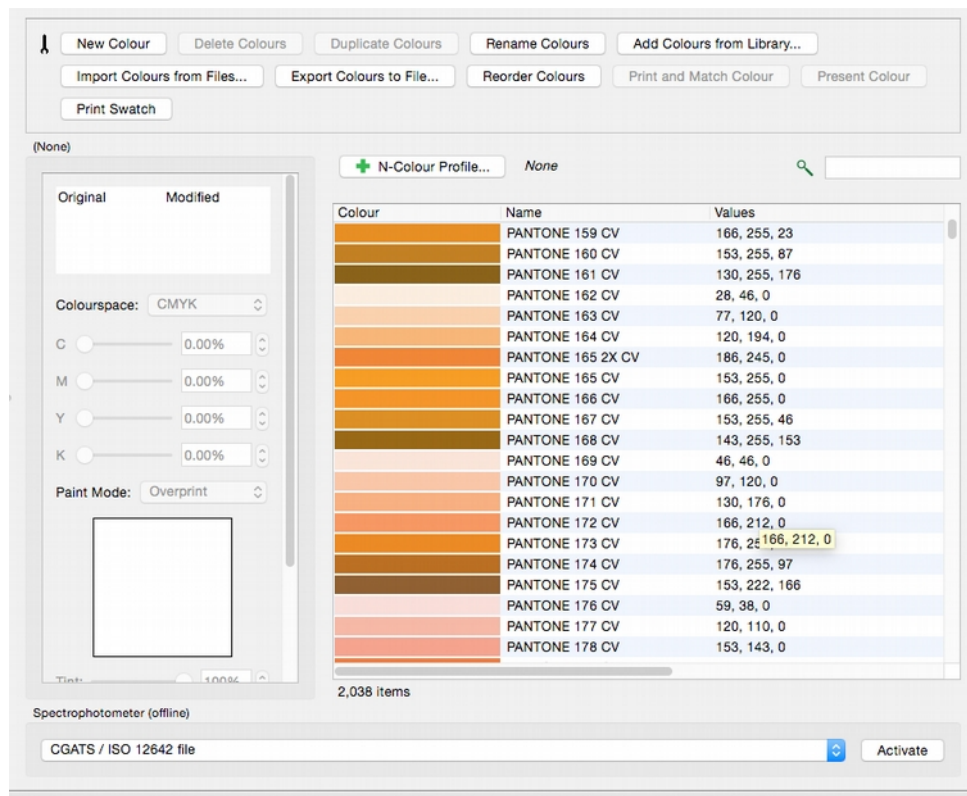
New Colour | Delete Colours | Duplicate Colours | Rename Colours | Add Colours from Library...
Import Colours from Files... | Export Colours to File... | Reorder Colours | Print and Match Colour | Present Colour
Print Swatch

(None)

Original Modified

Colourspace: CMYK

C 0.00%
M 0.00%
Y 0.00%
K 0.00%

Paint Mode: Overprint

Tint: 100%

N-Colour Profile... None

| Colour | Name | Values |
|---|---|---|
| | PANTONE 159 CV | 166, 255, 23 |
| | PANTONE 160 CV | 153, 255, 87 |
| | PANTONE 161 CV | 130, 255, 176 |
| | PANTONE 162 CV | 28, 46, 0 |
| | PANTONE 163 CV | 77, 120, 0 |
| | PANTONE 164 CV | 120, 194, 0 |
| | PANTONE 165 2X CV | 186, 245, 0 |
| | PANTONE 165 CV | 153, 255, 0 |
| | PANTONE 166 CV | 166, 255, 0 |
| | PANTONE 167 CV | 153, 255, 46 |
| | PANTONE 168 CV | 143, 255, 153 |
| | PANTONE 169 CV | 46, 46, 0 |
| | PANTONE 170 CV | 97, 120, 0 |
| | PANTONE 171 CV | 130, 176, 0 |
| | PANTONE 172 CV | 166, 212, 0 |
| | PANTONE 173 CV | 176, 2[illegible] |
| | PANTONE 174 CV | 176, 255, 97 |
| | PANTONE 175 CV | 153, 222, 166 |
| | PANTONE 176 CV | 59, 38, 0 |
| | PANTONE 177 CV | 120, 110, 0 |
| | PANTONE 178 CV | 153, 143, 0 |

166, 212, 0

2,038 items

Spectrophotometer (offline)

CGATS / ISO 12642 file

Activate